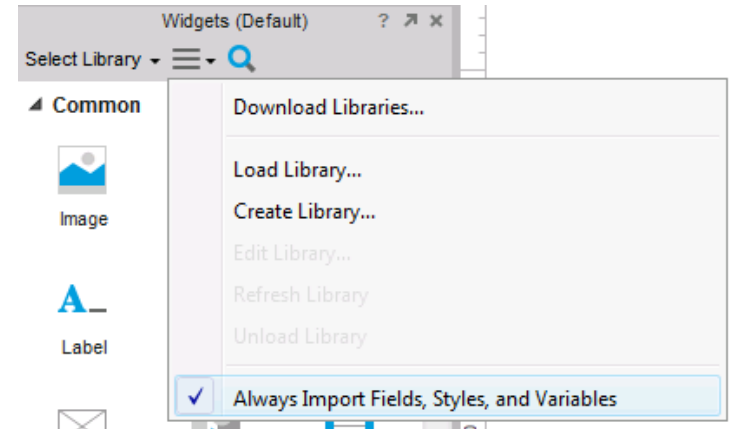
Widgets (Default) ? ↗ ×

Select Library ▾

◢ Common

Image

Label

Download Libraries...

Load Library...

Create Library...

Edit Library...

Refresh Library

Unload Library

✓ Always Import Fields, Styles, and Variables